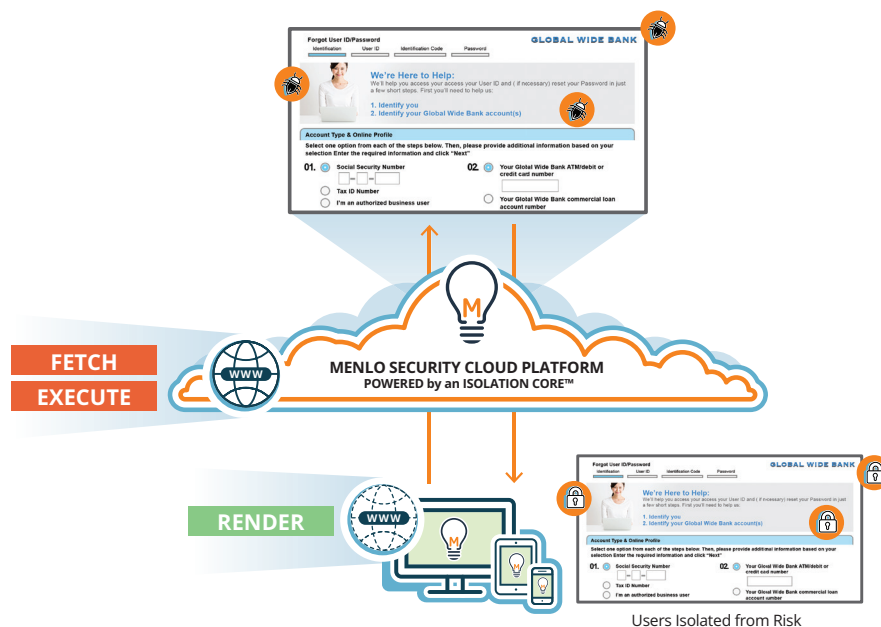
Forgot User ID/Password

Identification | User ID | Identification Code | Password

GLOBAL WIDE BANK

We're Here to Help:

We'll help you access your account your User ID and ( if necessary) reset your Password in just a few short steps. First you'll need to help us:

1. Identify you
2. Identify your Global Wide Bank account(s)

Account Type & Online Profile

Select one option from each of the steps below. Then, please provide additional information based on your selection Enter the required information and click "Next"

01. Social Security Number

Tax ID Number

I'm an authorized business user

02. Your Global Wide Bank ATM/debit or credit card number

Your Global Wide Bank commercial loan account number

FETCH

EXECUTE

WWW

M

MENLO SECURITY CLOUD PLATFORM
POWERED by an ISOLATION CORE™

RENDER

WWW

M

M

M

Forgot User ID/Password

Identification | User ID | Identification Code | Password

GLOBAL WIDE BANK

We're Here to Help:

We'll help you access your access your User ID and ( if necessary) reset your Password in just a few short steps. First you'll need to help us:

1. Identify you
2. Identify your Global Wide Bank account(s)

Account Type & Online Profile

Select one option from each of the steps below. Then, please provide additional information based on your selection Enter the required information and click "Next"

01. Social Security Number

Tax ID Number

I'm an authorized business user

02. Your Global Wide Bank ATM/debit or credit card number

Your Global Wide Bank commercial loan account number

Users Isolated from Risk